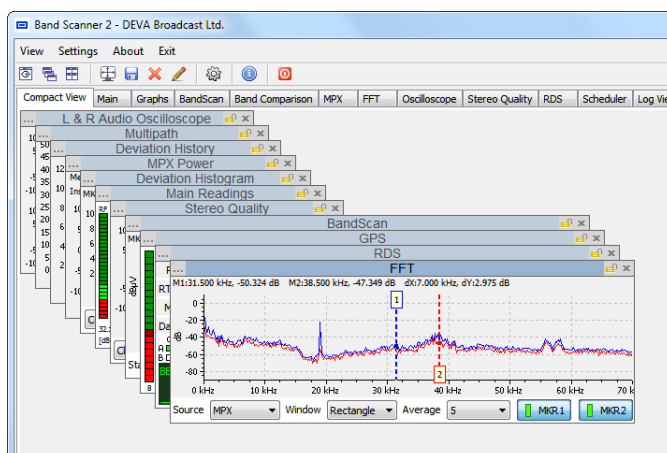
Band Scanner 2 - DEVA Broadcast Ltd.

View Settings About Exit

Compact View | Main | Graphs | BandScan | Band Comparison | MPX | FFT | Oscilloscope | Stereo Quality | RDS | Scheduler | Log Vie

L & R Audio Oscilloscope

Multipath

Deviation History

MPX Power

Deviation Histogram

Main Readings

Stereo Quality

BandScan

GPS

RDS

FFT

M1:31.500 kHz, -50.324 dB M2:38.500 kHz, -47.349 dB dX:7.000 kHz, dY:2.975 dB

1

2

0
-20
-40
-60
-80

dB

0 kHz 10 kHz 20 kHz 30 kHz 40 kHz 50 kHz 60 kHz 70 k

Source MPX Window Rectangle Average 5 MKR1 MKR2

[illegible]